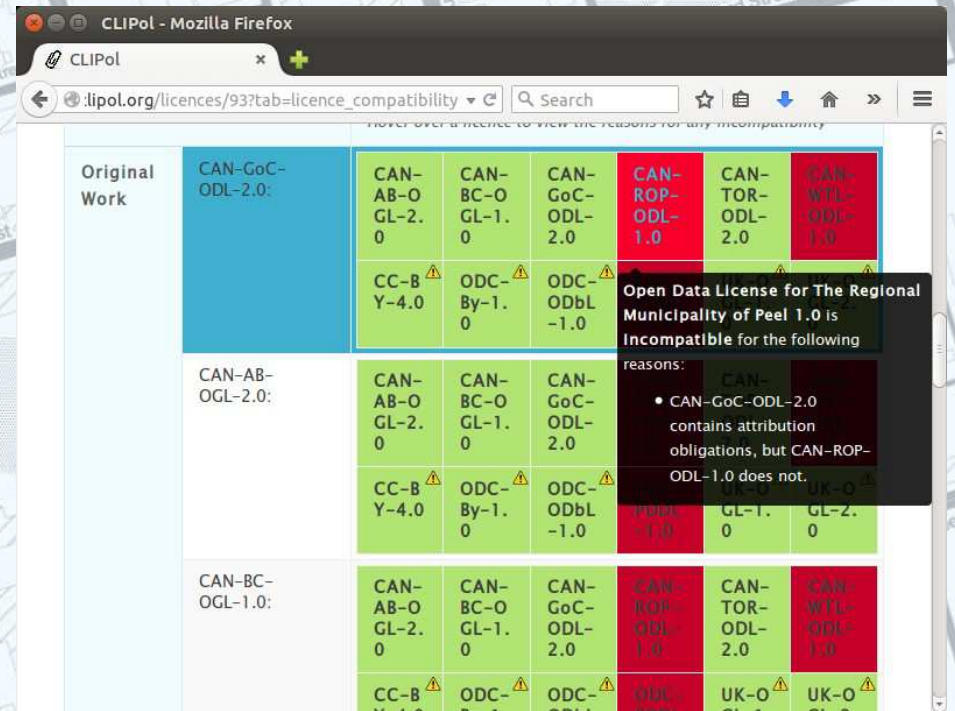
CLIPol - Mozilla Firefox

CLIPol

:lipol.org/licences/93?tab=licence_compatibility

Search

Hover over a licence to view the reasons for any incompatibility

| | | | | | | |
|---|---|---|---|---|---|---|
| Original Work | CAN-GoC-ODL-2.0: | CAN-AB-OGL-2.0 | CAN-BC-OGL-1.0 | CAN-GoC-ODL-2.0 | CAN-ROP-ODL-1.0 | CAN-TOR-ODL-2.0 | CAN-WTL-ODL-1.0 |
| | | CC-BY-4.0 | ODC-By-1.0 | ODC-ODbL-1.0 | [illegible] | UK-O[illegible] | UK-O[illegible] |
| | CAN-AB-OGL-2.0: | CAN-AB-OGL-2.0 | CAN-BC-OGL-1.0 | CAN-GoC-ODL-2.0 | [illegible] | CAN-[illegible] | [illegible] |
| | | CC-BY-4.0 | ODC-By-1.0 | ODC-ODbL-1.0 | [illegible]PDDL-1.0 | UK-OGL-1.0 | UK-OGL-2.0 |
| | CAN-BC-OGL-1.0: | CAN-AB-OGL-2.0 | CAN-BC-OGL-1.0 | CAN-GoC-ODL-2.0 | CAN-ROP-ODL-1.0 | CAN-TOR-ODL-2.0 | CAN-WTL-ODL-1.0 |
| | | CC-B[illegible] | ODC-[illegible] | ODC-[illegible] | ODC-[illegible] | UK-O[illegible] | UK-O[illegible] |

Open Data License for The Regional Municipality of Peel 1.0 is Incompatible for the following reasons:

• CAN-GoC-ODL-2.0 contains attribution obligations, but CAN-ROP-ODL-1.0 does not.